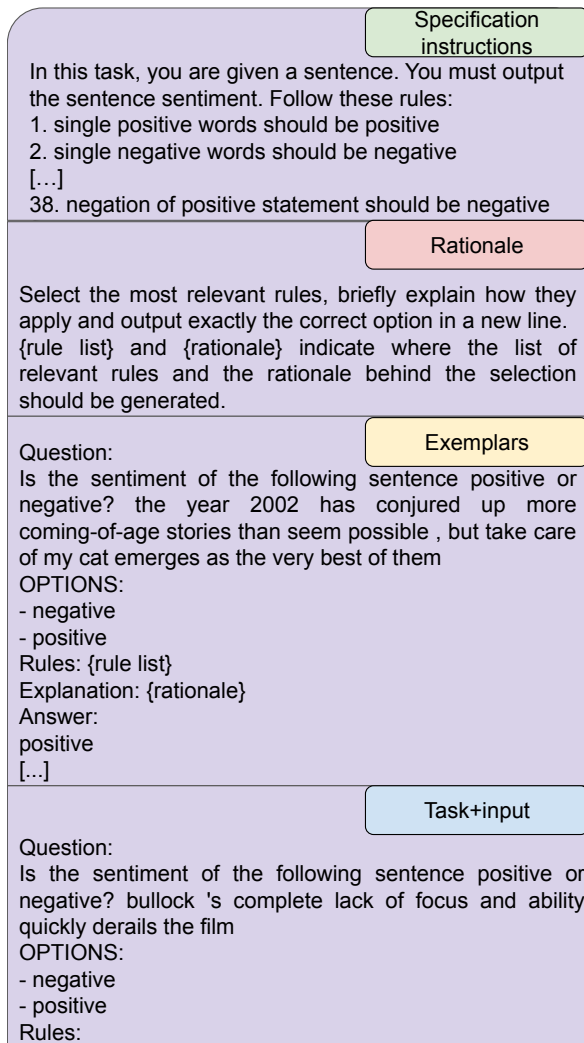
Specification instructions

In this task, you are given a sentence. You must output the sentence sentiment. Follow these rules:
1. single positive words should be positive
2. single negative words should be negative
[…]
38. negation of positive statement should be negative

Rationale

Select the most relevant rules, briefly explain how they apply and output exactly the correct option in a new line. {rule list} and {rationale} indicate where the list of relevant rules and the rationale behind the selection should be generated.

Exemplars

Question:
Is the sentiment of the following sentence positive or negative? the year 2002 has conjured up more coming-of-age stories than seem possible , but take care of my cat emerges as the very best of them
OPTIONS:
- negative
- positive
Rules: {rule list}
Explanation: {rationale}
Answer:
positive
[...]

Task+input

Question:
Is the sentiment of the following sentence positive or negative? bullock 's complete lack of focus and ability quickly derails the film
OPTIONS:
- negative
- positive
Rules: